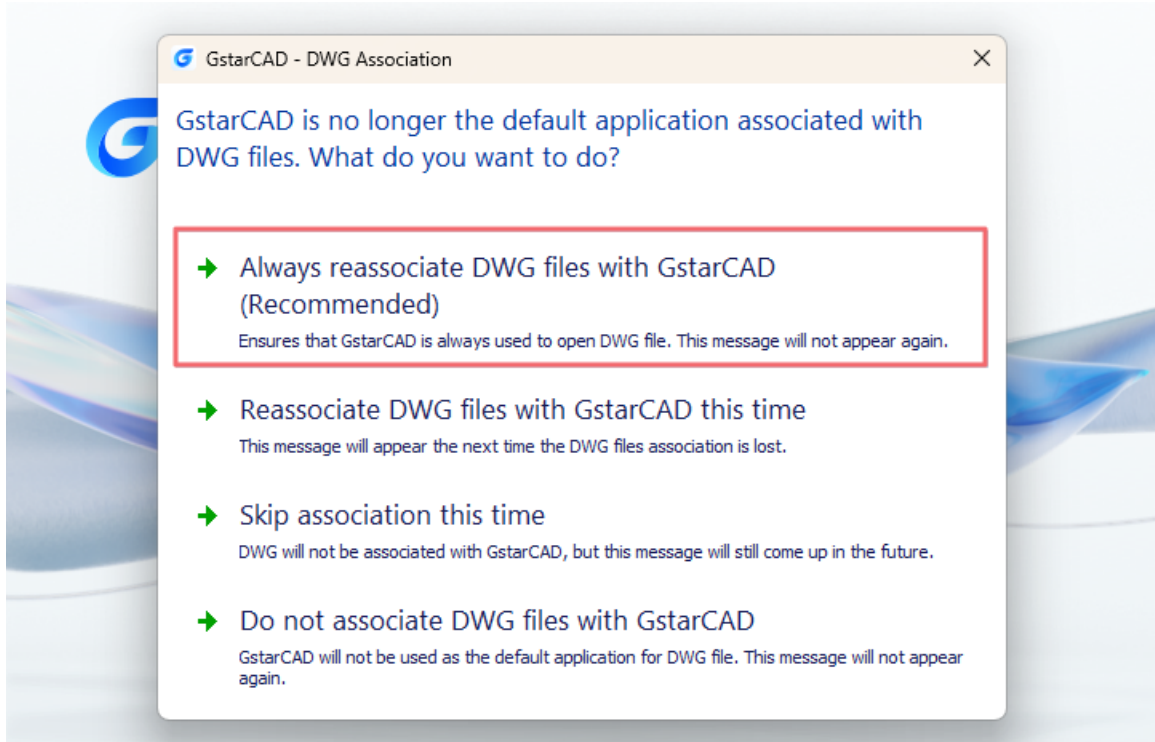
GstarCAD - DWG Association

×

GstarCAD is no longer the default application associated with DWG files. What do you want to do?

Always reassociate DWG files with GstarCAD (Recommended)
Ensures that GstarCAD is always used to open DWG file. This message will not appear again.

Reassociate DWG files with GstarCAD this time
This message will appear the next time the DWG files association is lost.

Skip association this time
DWG will not be associated with GstarCAD, but this message will still come up in the future.

Do not associate DWG files with GstarCAD
GstarCAD will not be used as the default application for DWG file. This message will not appear again.